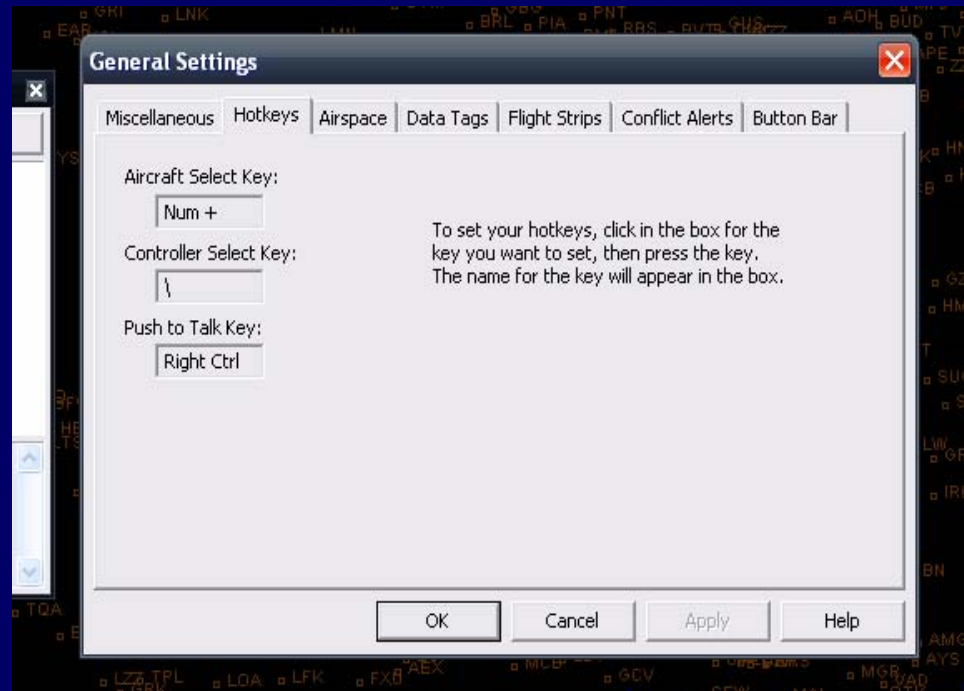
General Settings

Miscellaneous | Hotkeys | Airspace | Data Tags | Flight Strips | Conflict Alerts | Button Bar

Aircraft Select Key:
Num +
Controller Select Key:
\
Push to Talk Key:
Right Ctrl

To set your hotkeys, click in the box for the key you want to set, then press the key. The name for the key will appear in the box.

OK
Cancel
Apply
Help